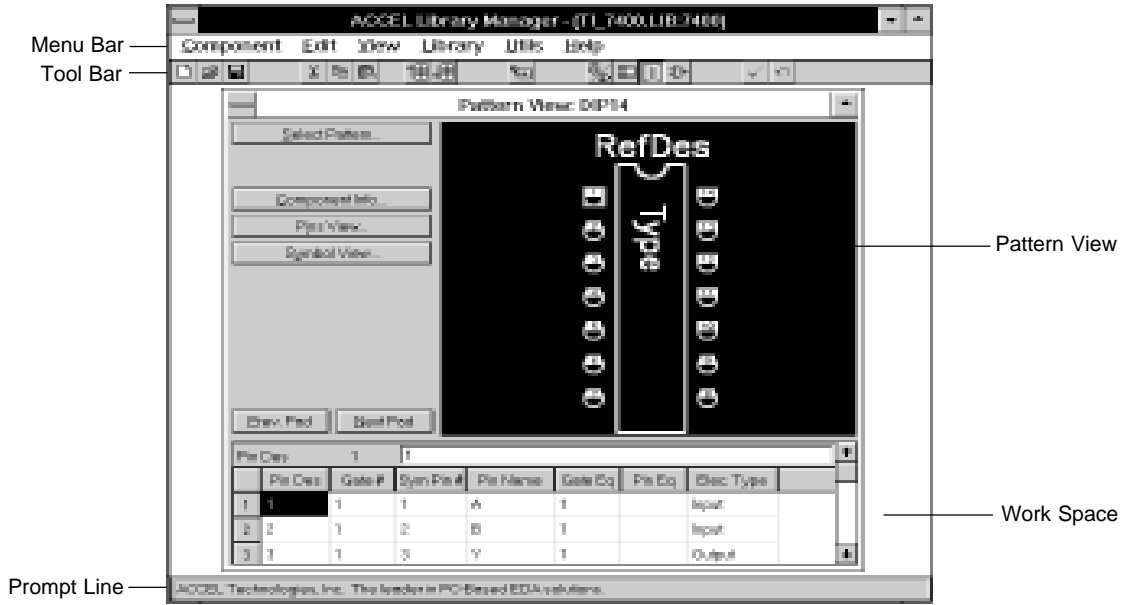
ACCEL Library Manager - [TI_7400.LIB:7400]

Menu Bar
Component Edit View Library Utils Help

Tool Bar

Pattern View: DIP14

Select Pattern...

Component Info...

Pins View...

Symbol View...

Prev. Pad Next Pad

RefDes

Type

Pattern View

Pin Des 1 1

| | Pin Des | Gate # | Sym Pin # | Pin Name | Gate Eq | Pin Eq | Elec Type |
|---|---|---|---|---|---|---|---|
| 1 | 1 | 1 | 1 | A | 1 | | Input |
| 2 | 2 | 1 | 2 | B | 1 | | Input |
| 3 | 3 | 1 | 3 | Y | 1 | | Output |

Work Space

Prompt Line
ACCEL Technologies, Inc. The leader in PC-Based EDA solutions.